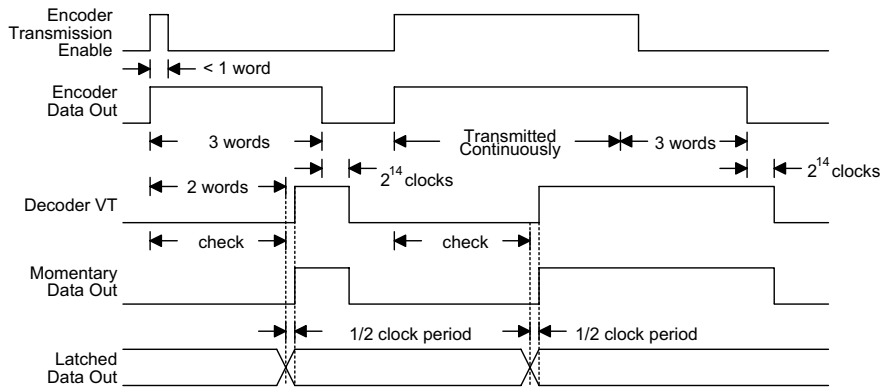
Encoder Transmission Enable

< 1 word

Encoder Data Out

3 words

Transmitted Continuously

3 words

$2^{14}$ clocks

2 words

$2^{14}$ clocks

Decoder VT

check

check

Momentary Data Out

1/2 clock period

1/2 clock period

Latched Data Out